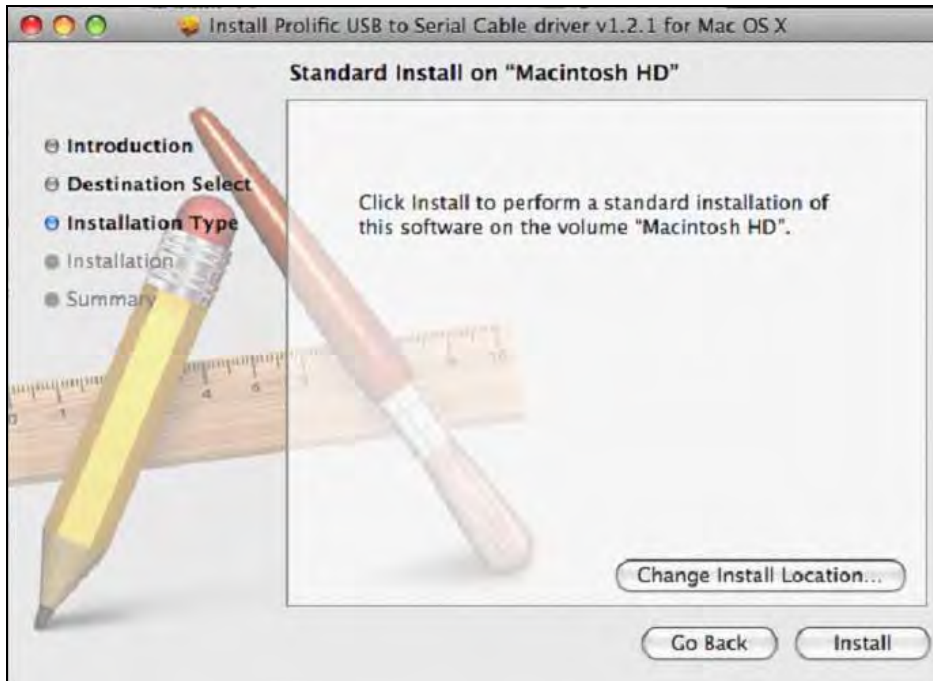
Install Prolific USB to Serial Cable driver v1.2.1 for Mac OS X

Standard Install on "Macintosh HD"

Introduction
Destination Select
Installation Type
Installation
Summary

Click Install to perform a standard installation of this software on the volume "Macintosh HD".

Change Install Location...

Go Back

Install